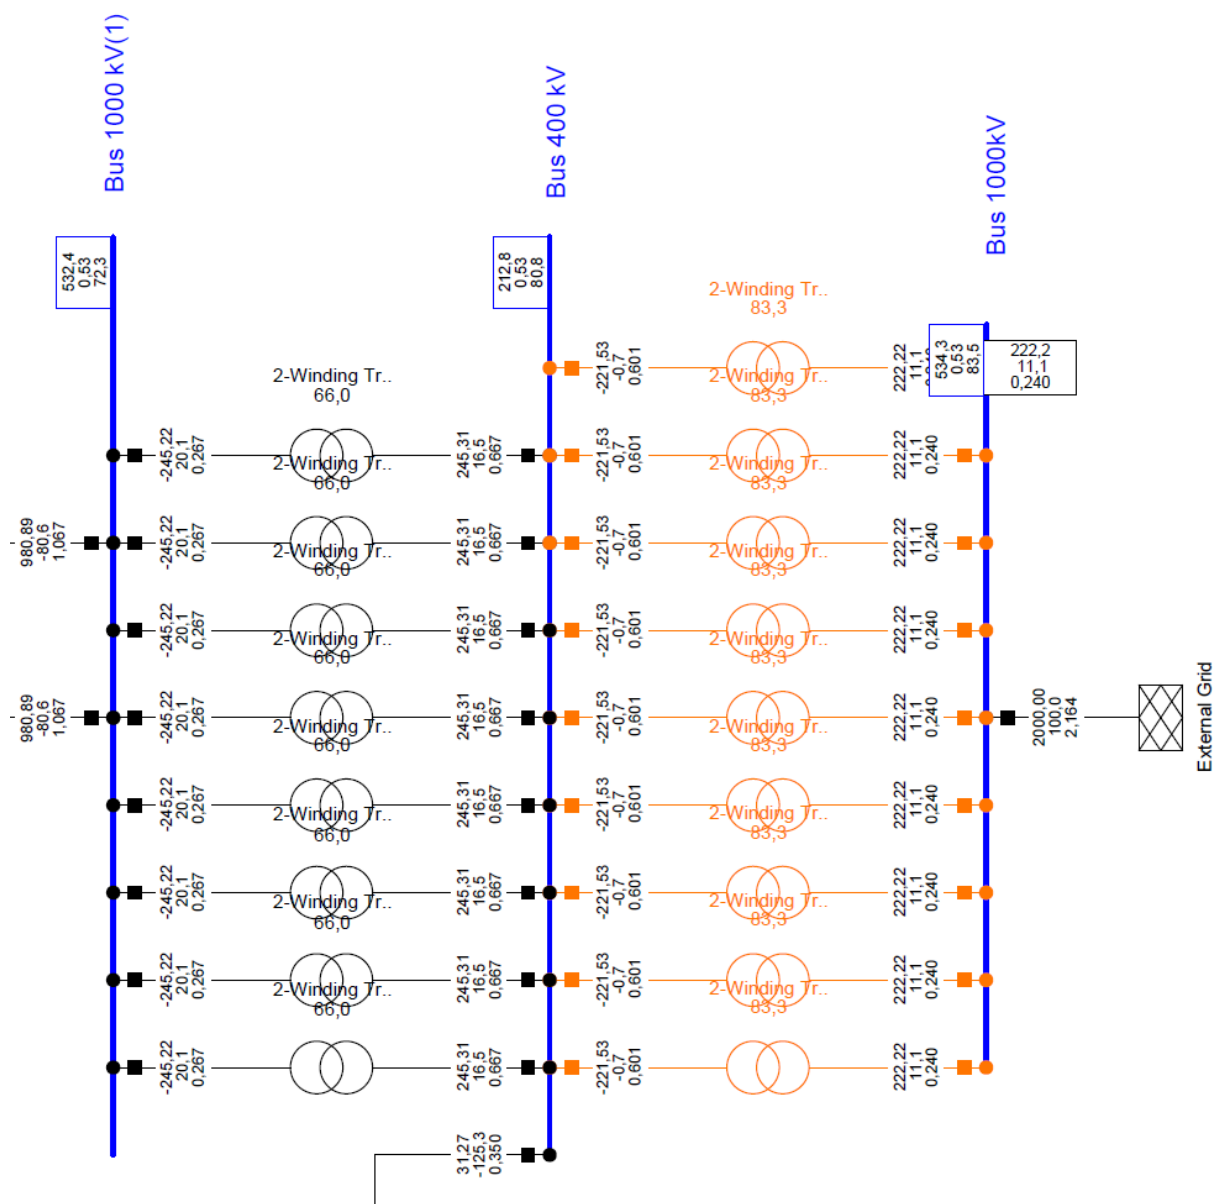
Bus 1000 kV(1)

532,4
0,53
72,3

Bus 400 kV

212,8
0,53
80,8

Bus 1000kV

2-Winding Tr..
83,3

534,3
0,53
83,5

222,2
11,1
0,240

2-Winding Tr..
66,0

-221,53
-0,7
0,601

2-Winding Tr..
83,3

222,22
11,1

-245,22
20,1
0,267

2-Winding Tr..
66,0

245,31
16,5
0,667

-221,53
-0,7
0,601

2-Winding Tr..
83,3

222,22
11,1
0,240

980,89
-80,6
1,067

-245,22
20,1
0,267

2-Winding Tr..
66,0

245,31
16,5
0,667

-221,53
-0,7
0,601

2-Winding Tr..
83,3

222,22
11,1
0,240

-245,22
20,1
0,267

2-Winding Tr..
66,0

245,31
16,5
0,667

-221,53
-0,7
0,601

2-Winding Tr..
83,3

222,22
11,1
0,240

980,89
-80,6
1,067

-245,22
20,1
0,267

2-Winding Tr..
66,0

245,31
16,5
0,667

-221,53
-0,7
0,601

2-Winding Tr..
83,3

222,22
11,1
0,240

2000,00
100,0
2,164

External Grid

-245,22
20,1
0,267

2-Winding Tr..
66,0

245,31
16,5
0,667

-221,53
-0,7
0,601

2-Winding Tr..
83,3

222,22
11,1
0,240

-245,22
20,1
0,267

2-Winding Tr..
66,0

245,31
16,5
0,667

-221,53
-0,7
0,601

2-Winding Tr..
83,3

222,22
11,1
0,240

-245,22
20,1
0,267

2-Winding Tr..
66,0

245,31
16,5
0,667

-221,53
-0,7
0,601

2-Winding Tr..
83,3

222,22
11,1
0,240

-245,22
20,1
0,267

245,31
16,5
0,667

-221,53
-0,7
0,601

222,22
11,1
0,240

31,27
-125,3
0,350